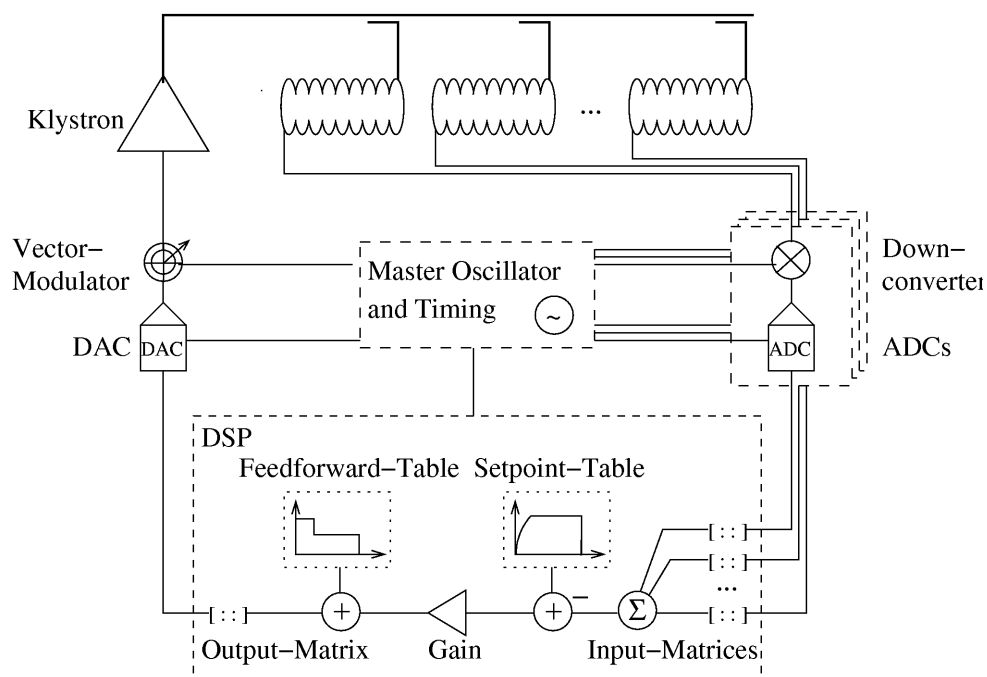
Klystron

...

Vector−
Modulator

Master Oscillator
and Timing

$\sim$

Down−
converter

DAC

DAC

ADC

ADCs

DSP

Feedforward−Table

Setpoint−Table

[ : : ]

[ : : ]

[ : : ]

...

[ : : ]

$+$

$+$

−

$\Sigma$

Output−Matrix

Gain

Input−Matrices